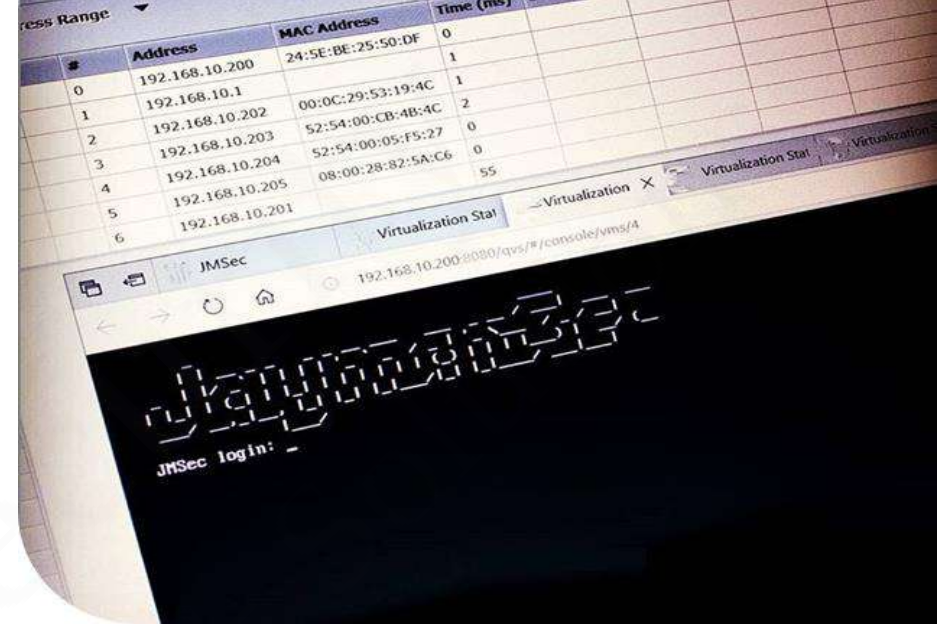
ress Range

| # | Address | MAC Address | Time (ms) |
|---|---|---|---|
| 0 | 192.168.10.200 | 24:5E:BE:25:50:DF | 0 |
| 1 | 192.168.10.1 | | 1 |
| 2 | 192.168.10.202 | 00:0C:29:53:19:4C | 1 |
| 3 | 192.168.10.203 | 52:54:00:CB:4B:4C | 2 |
| 4 | 192.168.10.204 | 52:54:00:05:F5:27 | 0 |
| 5 | 192.168.10.205 | 08:00:28:82:5A:C6 | 0 |
| 6 | 192.168.10.201 | | 55 |

JMSec
Virtualization Stat
Virtualization ×
Virtualization Stat
Virtualization

192.168.10.200:8080/qvs/#/console/vms/4

JaguarSec

JMSec login: _